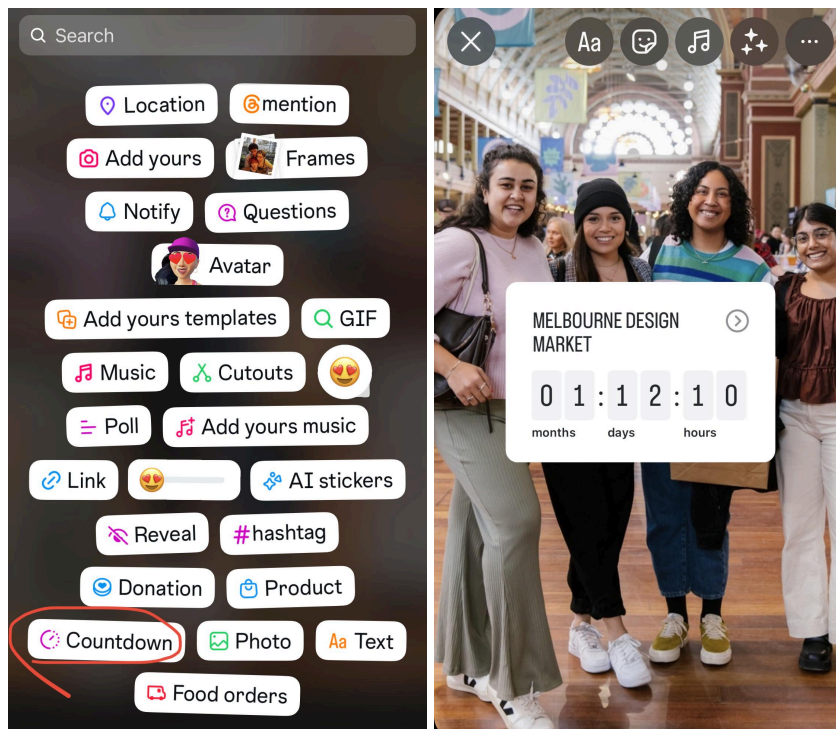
Search

Location
mention
Add yours
Frames
Notify
Questions
Avatar
Add yours templates
GIF
Music
Cutouts
Poll
Add yours music
Link
AI stickers
Reveal
#hashtag
Donation
Product
Countdown
Photo
Aa Text
Food orders

Aa

MELBOURNE DESIGN MARKET

| 0 | 1 | : | 1 | 2 | : | 1 | 0 |
|---|---|---|---|---|---|---|---|
| months | | | days | | | hours | |